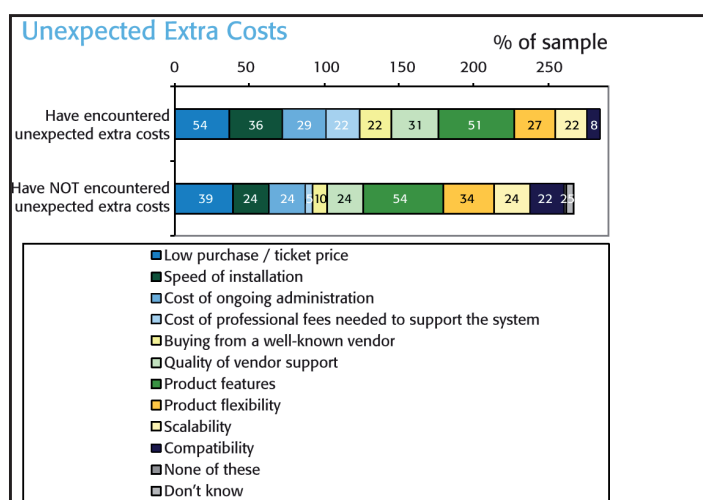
Unexpected Extra Costs

% of sample

0 50 100 150 200 250

Have encountered unexpected extra costs

54 36 29 22 22 31 51 27 22 8

Have NOT encountered unexpected extra costs

39 24 24 5 10 24 54 34 24 22 2 3

Low purchase / ticket price
Speed of installation
Cost of ongoing administration
Cost of professional fees needed to support the system
Buying from a well-known vendor
Quality of vendor support
Product features
Product flexibility
Scalability
Compatibility
None of these
Don't know